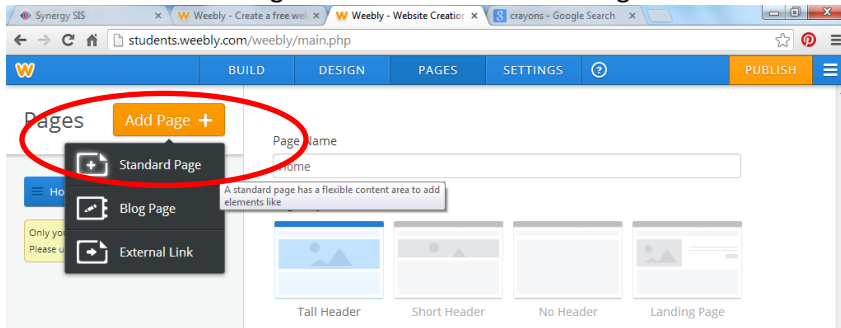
Synergy SIS ×
Weebly - Create a free wel ×
Weebly - Website Creation ×
crayons - Google Search ×

students.weebly.com/weebly/main.php

BUILD
DESIGN
PAGES
SETTINGS
?
PUBLISH

Pages
Add Page +

Standard Page
Blog Page
External Link

Ho
Only yo
Please u

Page Name
Home

A standard page has a flexible content area to add elements like

Tall Header
Short Header
No Header
Landing Page